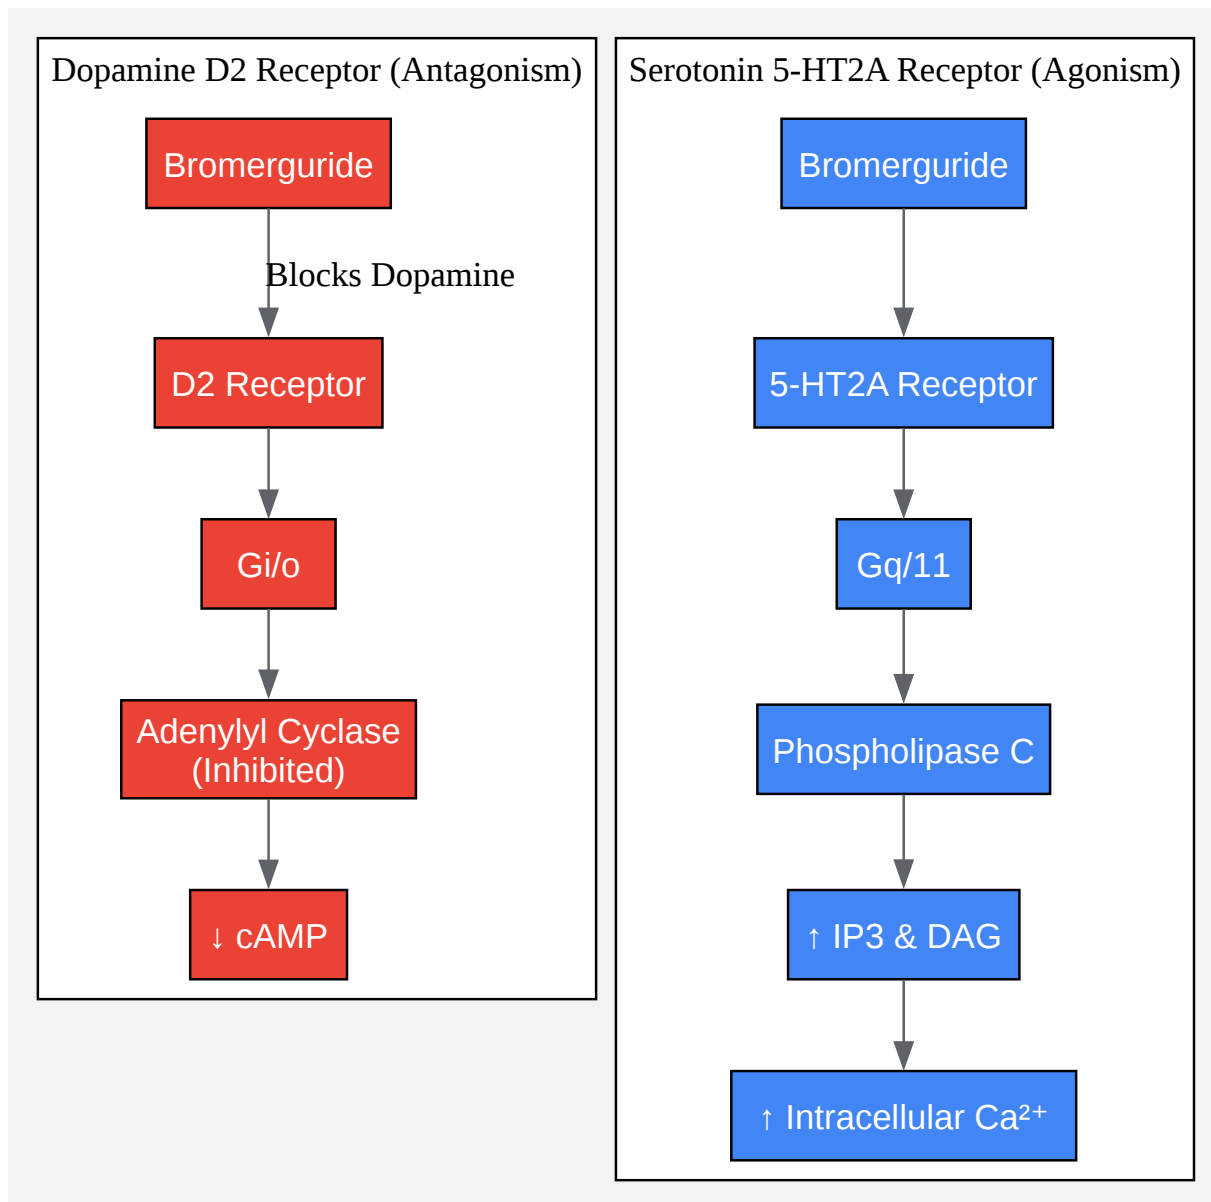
Dopamine D2 Receptor (Antagonism)

Bromerguride

Blocks Dopamine

D2 Receptor

Gi/o

Adenylyl Cyclase (Inhibited)

↓ cAMP

Serotonin 5-HT2A Receptor (Agonism)

Bromerguride

5-HT2A Receptor

Gq/11

Phospholipase C

↑ IP3 & DAG

↑ Intracellular $Ca^{2+}$